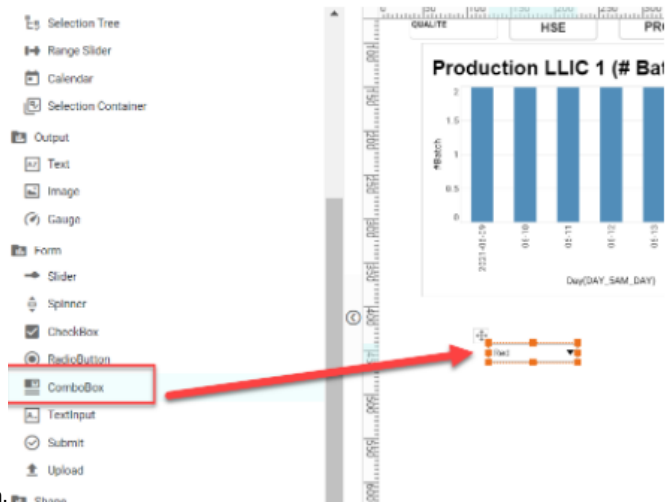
Selection Tree
Range Slider
Calendar
Selection Container
Output
Text
Image
Gauge
Form
Slider
Spinner
CheckBox
RadioButton
ComboBox
TextInput
Submit
Upload
Shape

QUALITE
HSE
PR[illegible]

Production LLIC 1 (# Bat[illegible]

#Batch
2
1.5
1
0.5
0
2021-05-09
05-10
05-11
05-12
05-13
Day(DAY_SAM_DAY)

Red